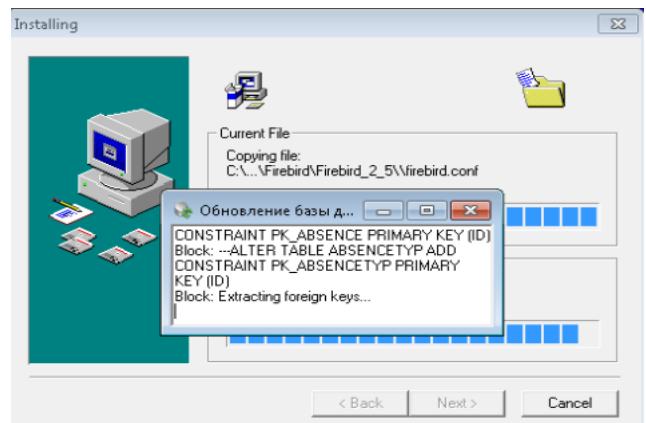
Installing

Current File

Copying file:
C:\...\Firebird\Firebird_2_5\\firebird.conf

Обновление базы д...

CONSTRAINT PK_ABSENCE PRIMARY KEY (ID)
Block: ---ALTER TABLE ABSENCETYP ADD
CONSTRAINT PK_ABSENCETYP PRIMARY
KEY (ID)
Block: Extracting foreign keys...

< Back
Next >
Cancel